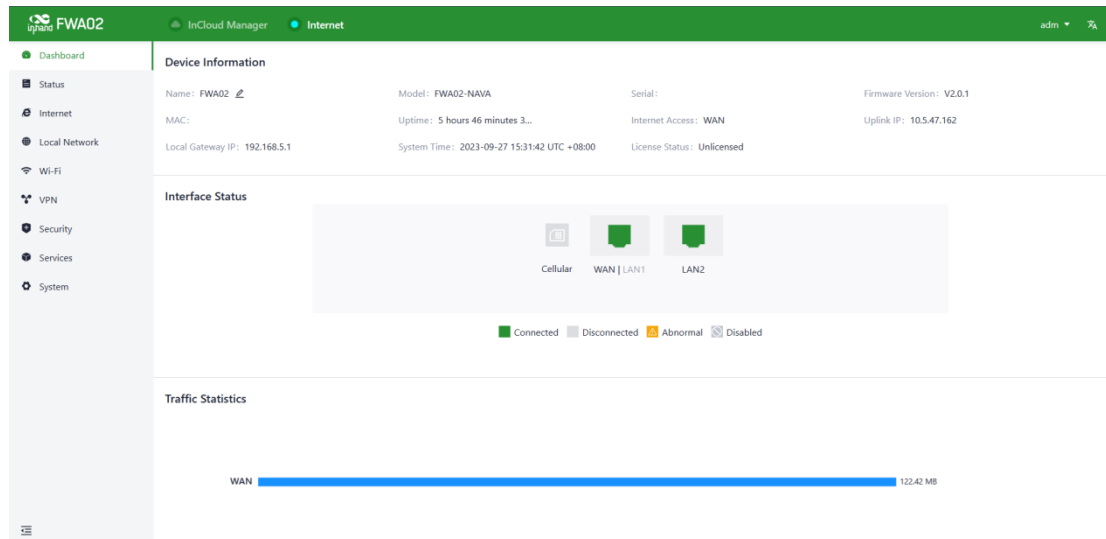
inhand FWA02

InCloud Manager

Internet

adm

Dashboard

Status

Internet

Local Network

Wi-Fi

VPN

Security

Services

System

Device Information

Name: FWA02

Model: FWA02-NAVA

Serial:

Firmware Version: V2.0.1

MAC:

Uptime: 5 hours 46 minutes 3...

Internet Access: WAN

Uplink IP: 10.5.47.162

Local Gateway IP: 192.168.5.1

System Time: 2023-09-27 15:31:42 UTC +08:00

License Status: Unlicensed

Interface Status

Cellular

WAN | LAN1

LAN2

Connected

Disconnected

Abnormal

Disabled

Traffic Statistics

WAN

122.42 MB